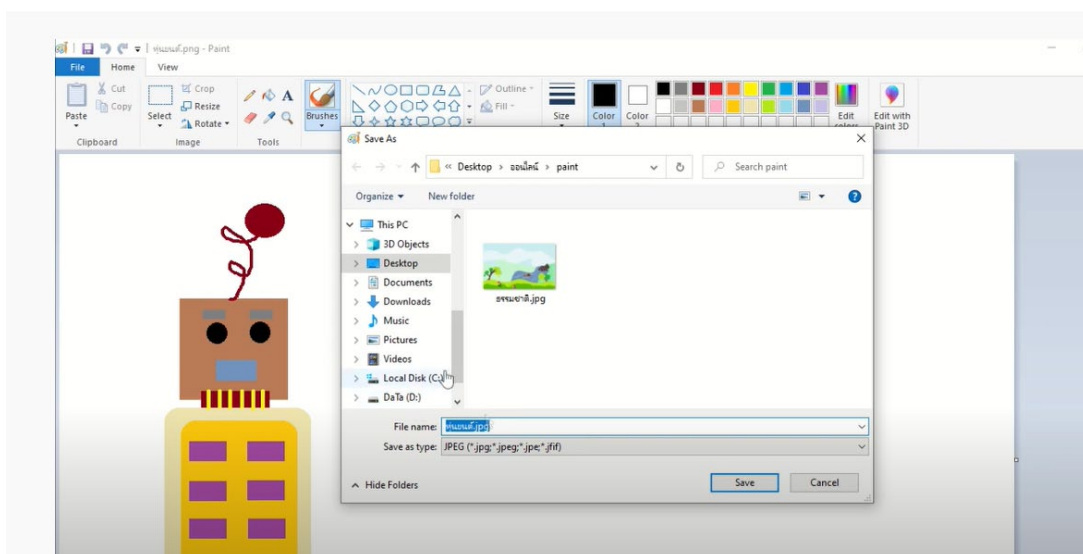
หุ่นยนต์.png - Paint

File Home View

Paste Cut Copy Clipboard
Select Crop Resize Rotate Image
Tools
Brushes
Outline Fill
Size
Color 1 Color 2
Edit colors
Edit with Paint 3D

Save As

« Desktop › ออนไลน์ › paint
Search paint

Organize ▾ New folder

This PC
3D Objects
Desktop
Documents
Downloads
Music
Pictures
Videos
Local Disk (C:)
DaTa (D:)

ธรรมชาติ.jpg

File name: หุ่นยนต์.jpg
Save as type: JPEG (*.jpg;*.jpeg;*.jpe;*.jfif)

Hide Folders
Save Cancel